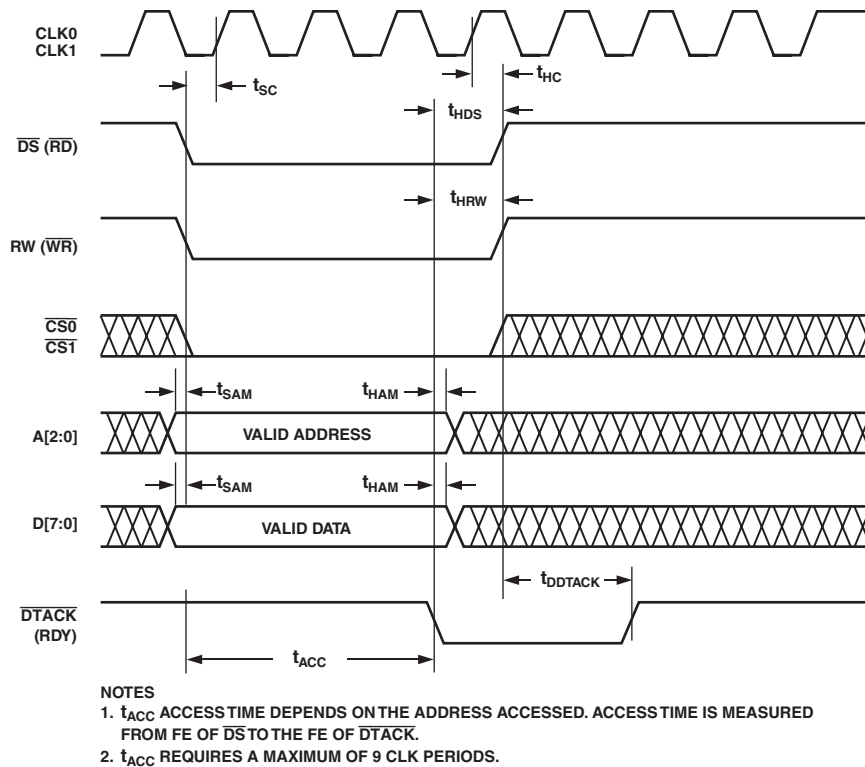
CLK0
CLK1

$t_{SC}$

$t_{HC}$

$t_{HDS}$

$\overline{DS}$ ($\overline{RD}$)

$t_{HRW}$

RW ($\overline{WR}$)

$\overline{CS0}$
$\overline{CS1}$

$t_{SAM}$

$t_{HAM}$

A[2:0]

VALID ADDRESS

$t_{SAM}$

$t_{HAM}$

D[7:0]

VALID DATA

$t_{DDTACK}$

$\overline{DTACK}$
(RDY)

$t_{ACC}$

NOTES
1. $t_{ACC}$ ACCESS TIME DEPENDS ON THE ADDRESS ACCESSED. ACCESS TIME IS MEASURED FROM FE OF $\overline{DS}$ TO THE FE OF $\overline{DTACK}$.
2. $t_{ACC}$ REQUIRES A MAXIMUM OF 9 CLK PERIODS.